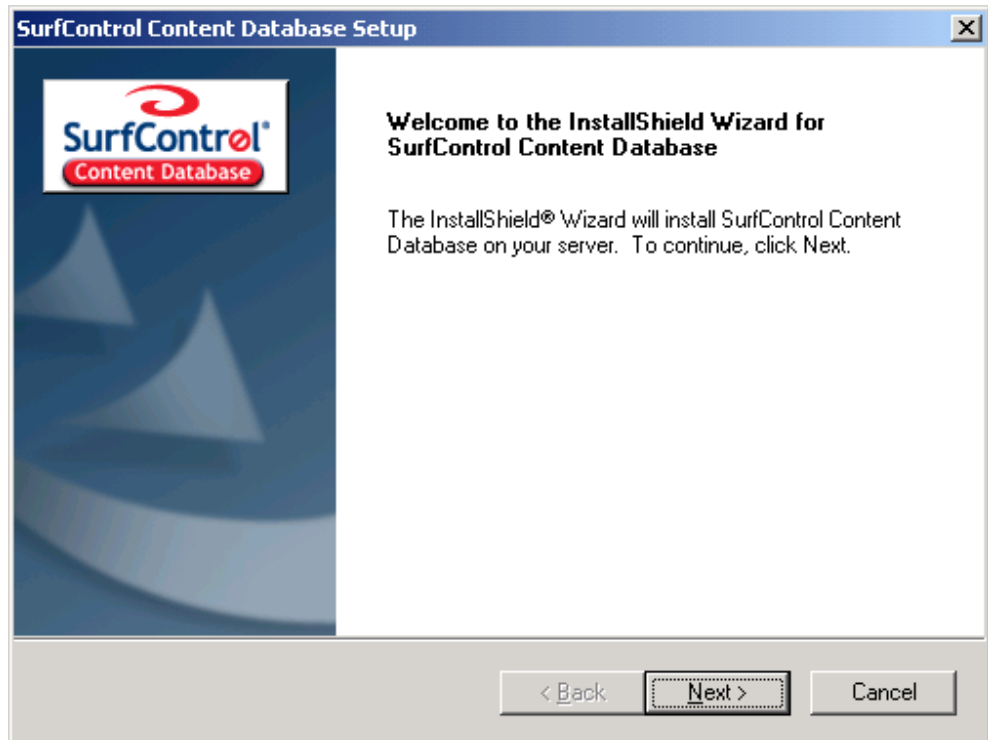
SurfControl Content Database Setup

SurfControl®
Content Database

Welcome to the InstallShield Wizard for SurfControl Content Database

The InstallShield® Wizard will install SurfControl Content Database on your server. To continue, click Next.

< Back
Next >
Cancel